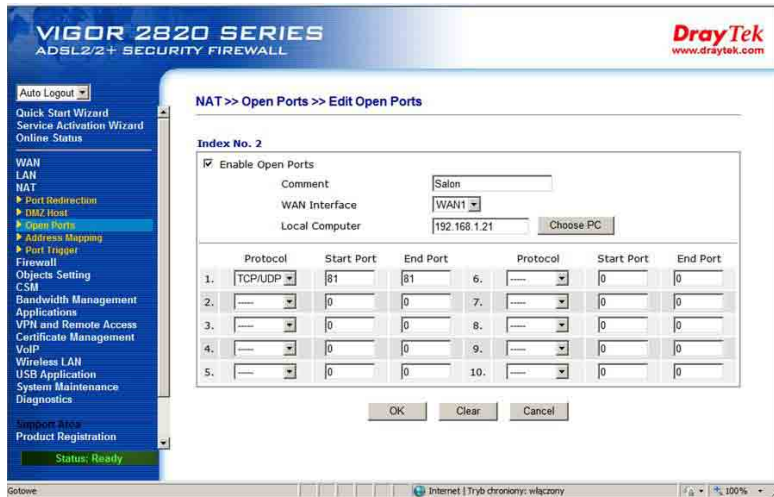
VIGOR 2820 SERIES
ADSL2/2+ SECURITY FIREWALL

DrayTek
www.draytek.com

Auto Logout
Quick Start Wizard
Service Activation Wizard
Online Status

WAN
LAN
NAT
▶ Port Redirection
▶ DMZ Host
▶ Open Ports
▶ Address Mapping
▶ Port Trigger
Firewall
Objects Setting
CSM
Bandwidth Management
Applications
VPN and Remote Access
Certificate Management
VoIP
Wireless LAN
USB Application
System Maintenance
Diagnostics

Support Area
Product Registration

Status: Ready

NAT >> Open Ports >> Edit Open Ports

Index No. 2

☑ Enable Open Ports

Comment: Salon
WAN Interface: WAN1
Local Computer: 192.168.1.21 Choose PC

| | Protocol | Start Port | End Port | | Protocol | Start Port | End Port |
|---|---|---|---|---|---|---|---|
| 1. | TCP/UDP | 81 | 81 | 6. | ----- | 0 | 0 |
| 2. | ----- | 0 | 0 | 7. | ----- | 0 | 0 |
| 3. | ----- | 0 | 0 | 8. | ----- | 0 | 0 |
| 4. | ----- | 0 | 0 | 9. | ----- | 0 | 0 |
| 5. | ----- | 0 | 0 | 10. | ----- | 0 | 0 |

OK Clear Cancel

Gotowe
Internet | Tryb chroniony: włączony
100%